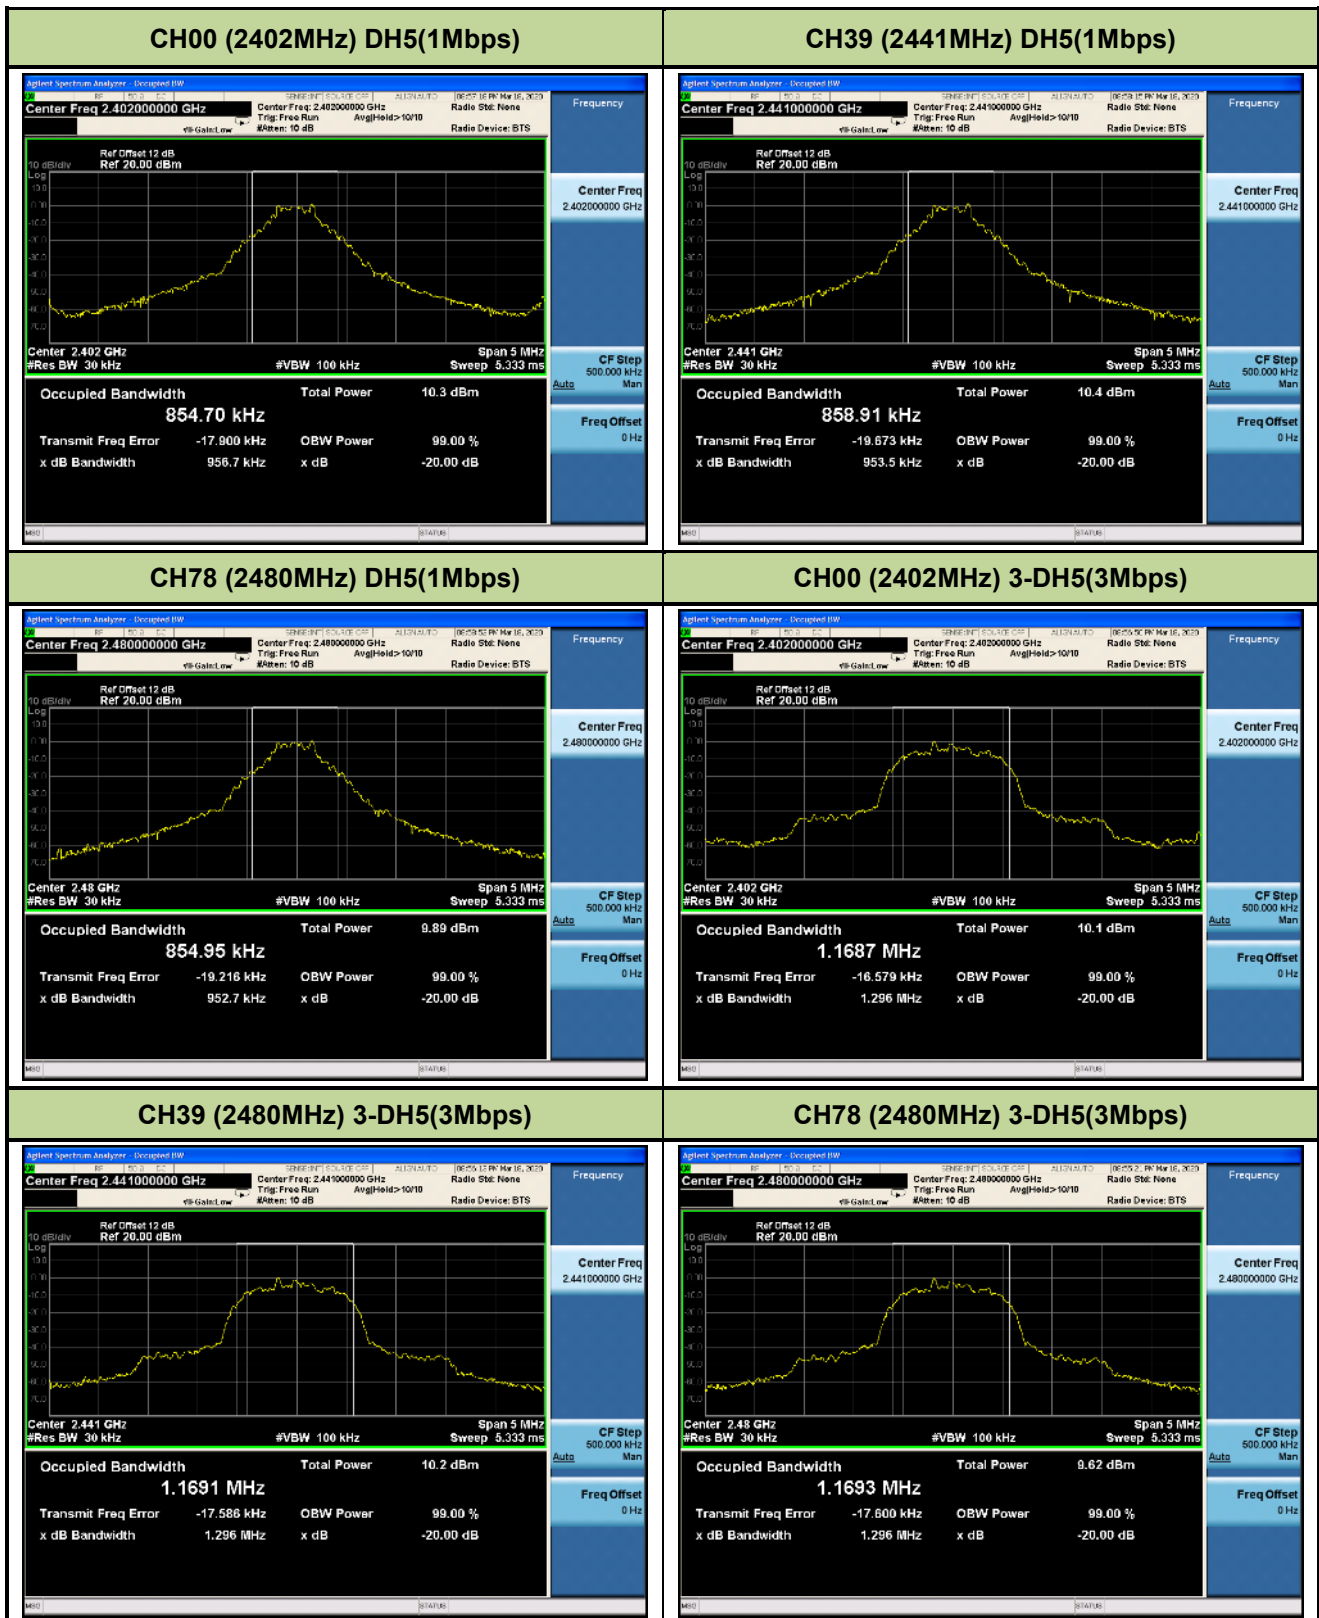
| CH00 (2402MHz) DH5(1Mbps) | CH39 (2441MHz) DH5(1Mbps) |
|---|---|

Agilent Spectrum Analyzer - Occupied BW
Center Freq 2.402000000 GHz
Center Freq: 2.402000000 GHz
Trig: Free Run Avg|Hold>10/10
#Atten: 10 dB
Radio Std: None
Radio Device: BTS
Frequency
Ref Offset 12 dB
10 dB/div Ref 20.00 dBm
Log
Center Freq
2.402000000 GHz
Center 2.402 GHz
#Res BW 30 kHz
#VBW 100 kHz
Span 5 MHz
Sweep 5.333 ms
CF Step
500.000 kHz
Auto Man
Occupied Bandwidth
854.70 kHz
Total Power 10.3 dBm
Transmit Freq Error -17.900 kHz
OBW Power 99.00 %
x dB Bandwidth 956.7 kHz
x dB -20.00 dB
Freq Offset
0 Hz
MSG
STATUS

Agilent Spectrum Analyzer - Occupied BW
Center Freq 2.441000000 GHz
Center Freq: 2.441000000 GHz
Trig: Free Run Avg|Hold>10/10
#Atten: 10 dB
Radio Std: None
Radio Device: BTS
Frequency
Ref Offset 12 dB
10 dB/div Ref 20.00 dBm
Log
Center Freq
2.441000000 GHz
Center 2.441 GHz
#Res BW 30 kHz
#VBW 100 kHz
Span 5 MHz
Sweep 5.333 ms
CF Step
500.000 kHz
Auto Man
Occupied Bandwidth
858.91 kHz
Total Power 10.4 dBm
Transmit Freq Error -19.673 kHz
OBW Power 99.00 %
x dB Bandwidth 953.5 kHz
x dB -20.00 dB
Freq Offset
0 Hz
MSG
STATUS

| CH78 (2480MHz) DH5(1Mbps) | CH00 (2402MHz) 3-DH5(3Mbps) |
|---|---|

Agilent Spectrum Analyzer - Occupied BW
Center Freq 2.480000000 GHz
Center Freq: 2.480000000 GHz
Trig: Free Run Avg|Hold>10/10
#Atten: 10 dB
Radio Std: None
Radio Device: BTS
Frequency
Ref Offset 12 dB
10 dB/div Ref 20.00 dBm
Log
Center Freq
2.480000000 GHz
Center 2.48 GHz
#Res BW 30 kHz
#VBW 100 kHz
Span 5 MHz
Sweep 5.333 ms
CF Step
500.000 kHz
Auto Man
Occupied Bandwidth
854.95 kHz
Total Power 9.89 dBm
Transmit Freq Error -19.216 kHz
OBW Power 99.00 %
x dB Bandwidth 952.7 kHz
x dB -20.00 dB
Freq Offset
0 Hz
MSG
STATUS

Agilent Spectrum Analyzer - Occupied BW
Center Freq 2.402000000 GHz
Center Freq: 2.402000000 GHz
Trig: Free Run Avg|Hold>10/10
#Atten: 10 dB
Radio Std: None
Radio Device: BTS
Frequency
Ref Offset 12 dB
10 dB/div Ref 20.00 dBm
Log
Center Freq
2.402000000 GHz
Center 2.402 GHz
#Res BW 30 kHz
#VBW 100 kHz
Span 5 MHz
Sweep 5.333 ms
CF Step
500.000 kHz
Auto Man
Occupied Bandwidth
1.1687 MHz
Total Power 10.1 dBm
Transmit Freq Error -16.579 kHz
OBW Power 99.00 %
x dB Bandwidth 1.296 MHz
x dB -20.00 dB
Freq Offset
0 Hz
MSG
STATUS

| CH39 (2480MHz) 3-DH5(3Mbps) | CH78 (2480MHz) 3-DH5(3Mbps) |
|---|---|

Agilent Spectrum Analyzer - Occupied BW
Center Freq 2.441000000 GHz
Center Freq: 2.441000000 GHz
Trig: Free Run Avg|Hold>10/10
#Atten: 10 dB
Radio Std: None
Radio Device: BTS
Frequency
Ref Offset 12 dB
10 dB/div Ref 20.00 dBm
Log
Center Freq
2.441000000 GHz
Center 2.441 GHz
#Res BW 30 kHz
#VBW 100 kHz
Span 5 MHz
Sweep 5.333 ms
CF Step
500.000 kHz
Auto Man
Occupied Bandwidth
1.1691 MHz
Total Power 10.2 dBm
Transmit Freq Error -17.586 kHz
OBW Power 99.00 %
x dB Bandwidth 1.296 MHz
x dB -20.00 dB
Freq Offset
0 Hz
MSG
STATUS

Agilent Spectrum Analyzer - Occupied BW
Center Freq 2.480000000 GHz
Center Freq: 2.480000000 GHz
Trig: Free Run Avg|Hold>10/10
#Atten: 10 dB
Radio Std: None
Radio Device: BTS
Frequency
Ref Offset 12 dB
10 dB/div Ref 20.00 dBm
Log
Center Freq
2.480000000 GHz
Center 2.48 GHz
#Res BW 30 kHz
#VBW 100 kHz
Span 5 MHz
Sweep 5.333 ms
CF Step
500.000 kHz
Auto Man
Occupied Bandwidth
1.1693 MHz
Total Power 9.62 dBm
Transmit Freq Error -17.600 kHz
OBW Power 99.00 %
x dB Bandwidth 1.296 MHz
x dB -20.00 dB
Freq Offset
0 Hz
MSG
STATUS